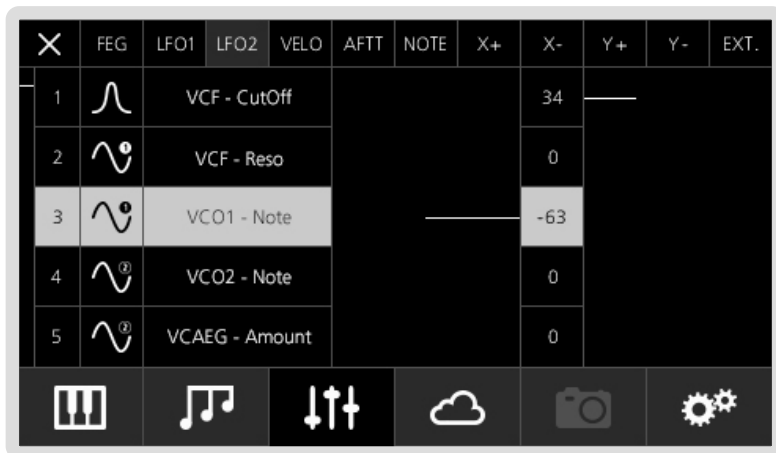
| ✕ | FEG | LFO1 | LFO2 | VELO | AFTT | NOTE | X+ | X- | Y+ | Y- | EXT. |
|---|---|---|---|---|---|---|---|---|---|---|---|

| | | |
|---|---|---|
| 1 | VCF - CutOff | 34 |
| 2 | VCF - Reso | 0 |
| 3 | VCO1 - Note | -63 |
| 4 | VCO2 - Note | 0 |
| 5 | VCAEG - Amount | 0 |